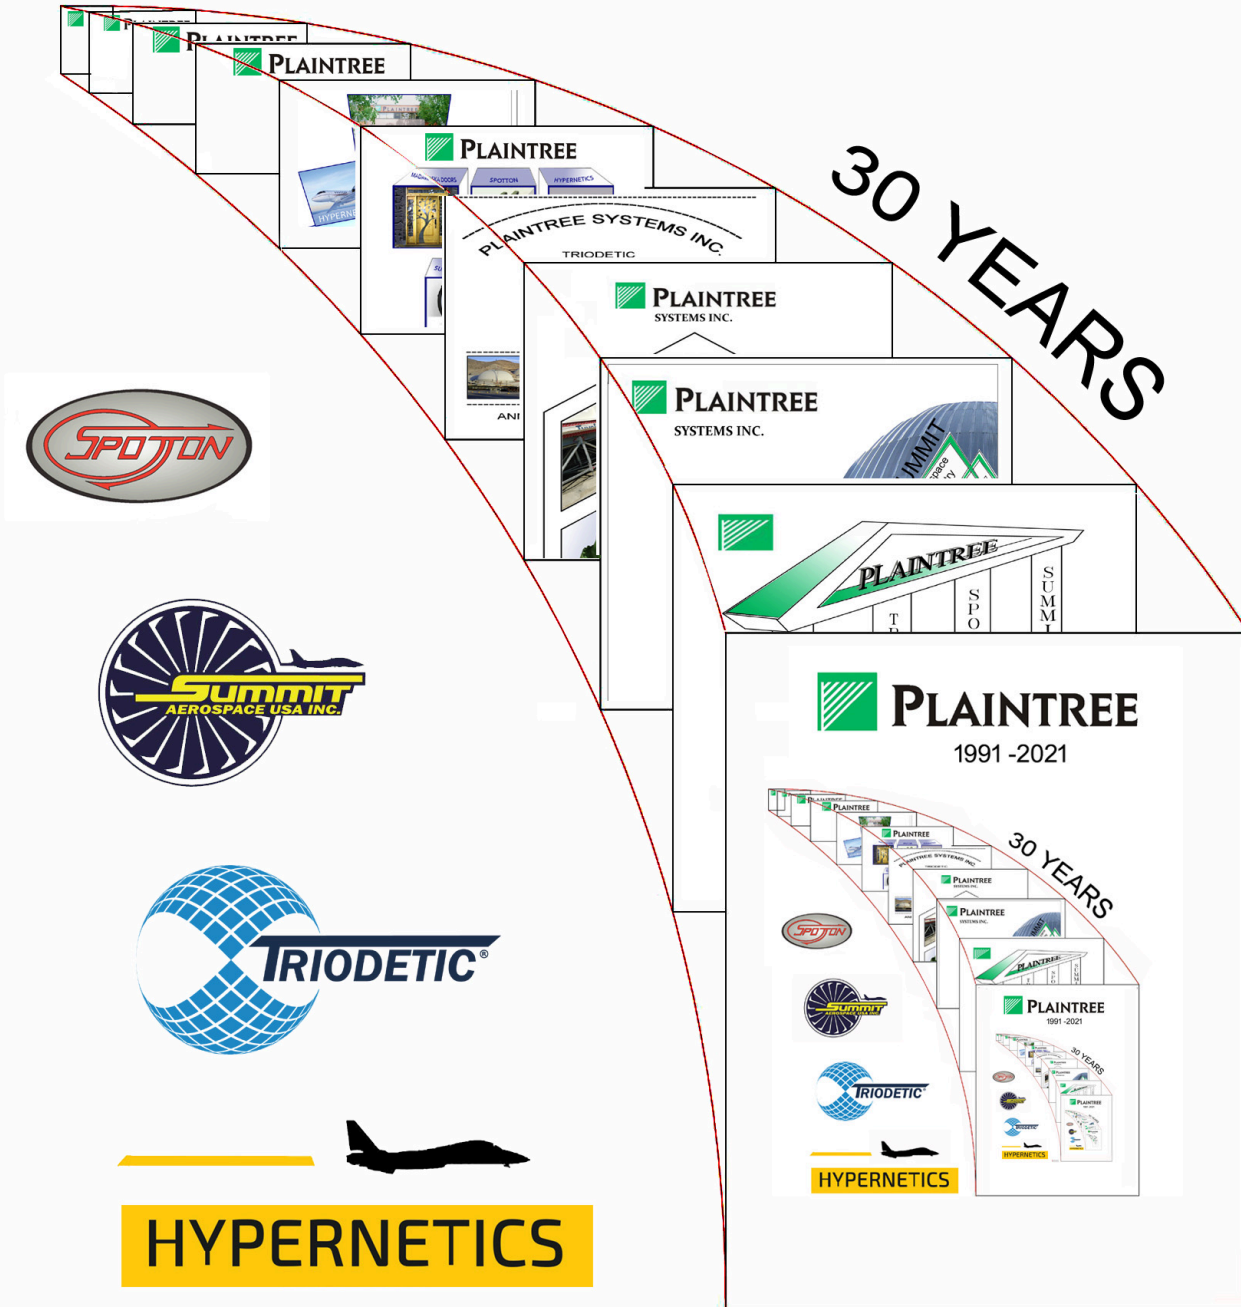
PLAINTREE

PLAINTREE

PLAINTREE

MAGNUM DOORS SPOTTON HYPERNETICS

PLAINTREE SYSTEMS INC.

TRIODETIC

PLAINTREE
SYSTEMS INC.

PLAINTREE
SYSTEMS INC.

30 YEARS

SPOTTON

SUMMIT
AEROSPACE USA INC.

TRIODETIC®

HYPERNETICS

PLAINTREE

PLAINTREE
1991 -2021

30 YEARS

HYPERNETICS

PLAINTREE
1991 -2021